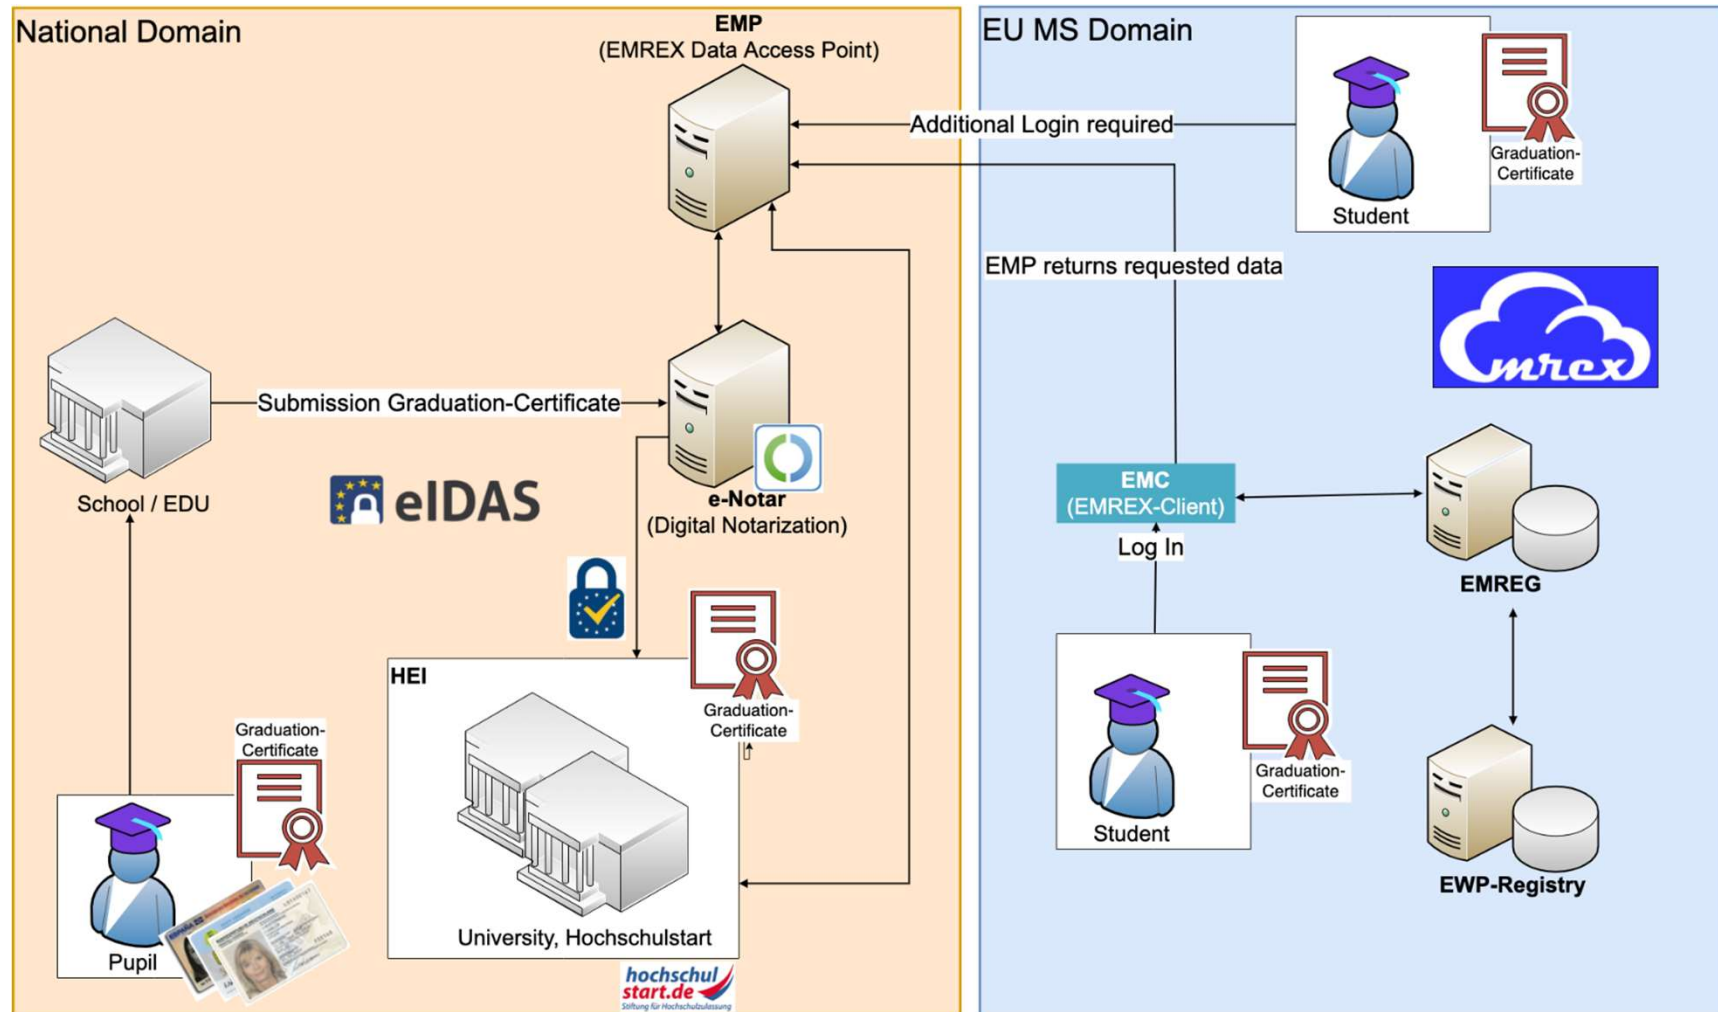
National Domain

EMP
(EMREX Data Access Point)

EU MS Domain

Additional Login required

Graduation-Certificate

Student

EMP returns requested data

emrex

School / EDU

Submission Graduation-Certificate

eIDAS

e-Notar
(Digital Notarization)

EMC
(EMREX-Client)

Log In

EMREG

HEI

Graduation-Certificate

Graduation-Certificate

Student

Graduation-Certificate

Pupil

University, Hochschulstart

hochschulstart.de
Stiftung für Hochschulzulassung

EWP-Registry